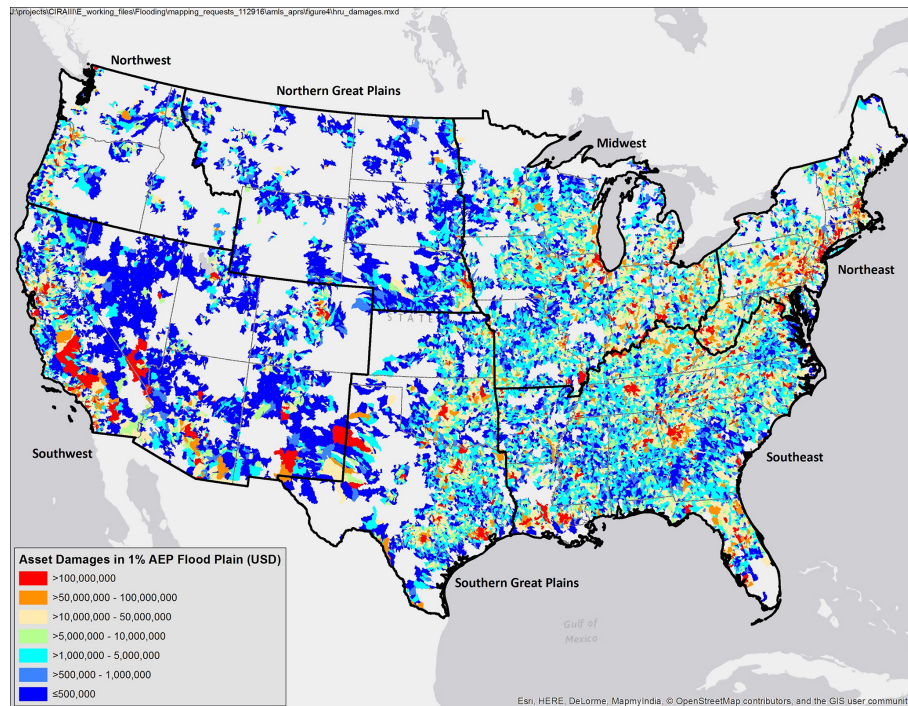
J:\projects\CIRAIII\E_working_files\Flooding\mapping_requests_112916\amls_aprs\figure4\hru_damages.mxd

Northwest

Northern Great Plains

Midwest

Northeast

Southwest

Southeast

Southern Great Plains

Gulf of Mexico

Asset Damages in 1% AEP Flood Plain (USD)
>100,000,000
>50,000,000 - 100,000,000
>10,000,000 - 50,000,000
>5,000,000 - 10,000,000
>1,000,000 - 5,000,000
>500,000 - 1,000,000
≤500,000

Esri, HERE, DeLorme, MapmyIndia, © OpenStreetMap contributors, and the GIS user communit